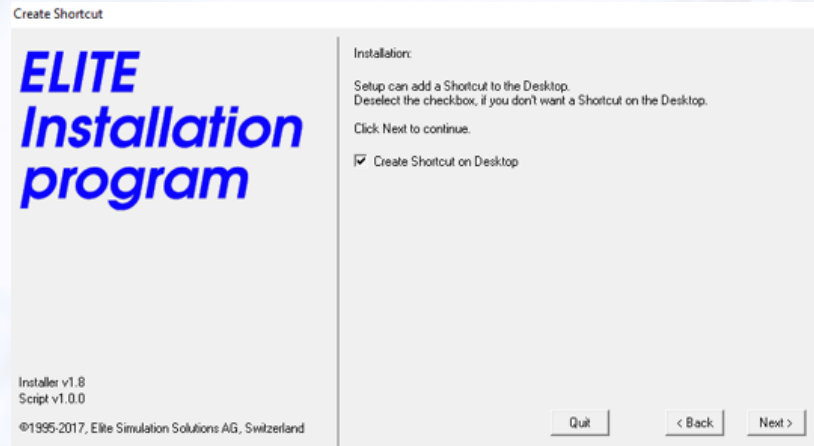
Create Shortcut

ELITE Installation program

Installer v1.8
Script v1.0.0

©1995-2017, Elite Simulation Solutions AG, Switzerland

Installation:

Setup can add a Shortcut to the Desktop.
Deselect the checkbox, if you don't want a Shortcut on the Desktop.

Click Next to continue.

☑ Create Shortcut on Desktop

Quit

< Back

Next >